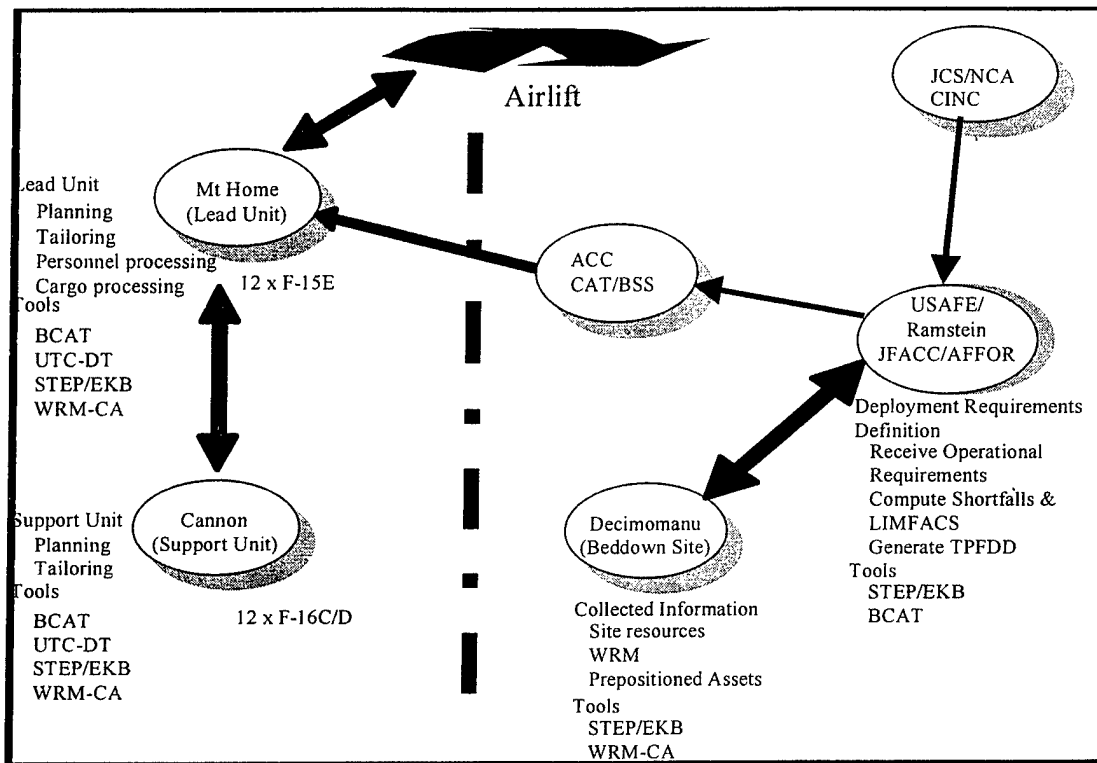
Airlift

JCS/NCA
CINC

Lead Unit
Planning
Tailoring
Personnel processing
Cargo processing
Tools
BCAT
UTC-DT
STEP/EKB
WRM-CA

Mt Home
(Lead Unit)

12 x F-15E

ACC
CAT/BSS

USAFE/
Ramstein
JFACC/AFFOR

Deployment Requirements
Definition
Receive Operational Requirements
Compute Shortfalls & LIMFACS
Generate TPFDD
Tools
STEP/EKB
BCAT

Support Unit
Planning
Tailoring
Tools
BCAT
UTC-DT
STEP/EKB
WRM-CA

Cannon
(Support Unit)

12 x F-16C/D

Decimomanu
(Beddown Site)

Collected Information
Site resources
WRM
Prepositioned Assets
Tools
STEP/EKB
WRM-CA